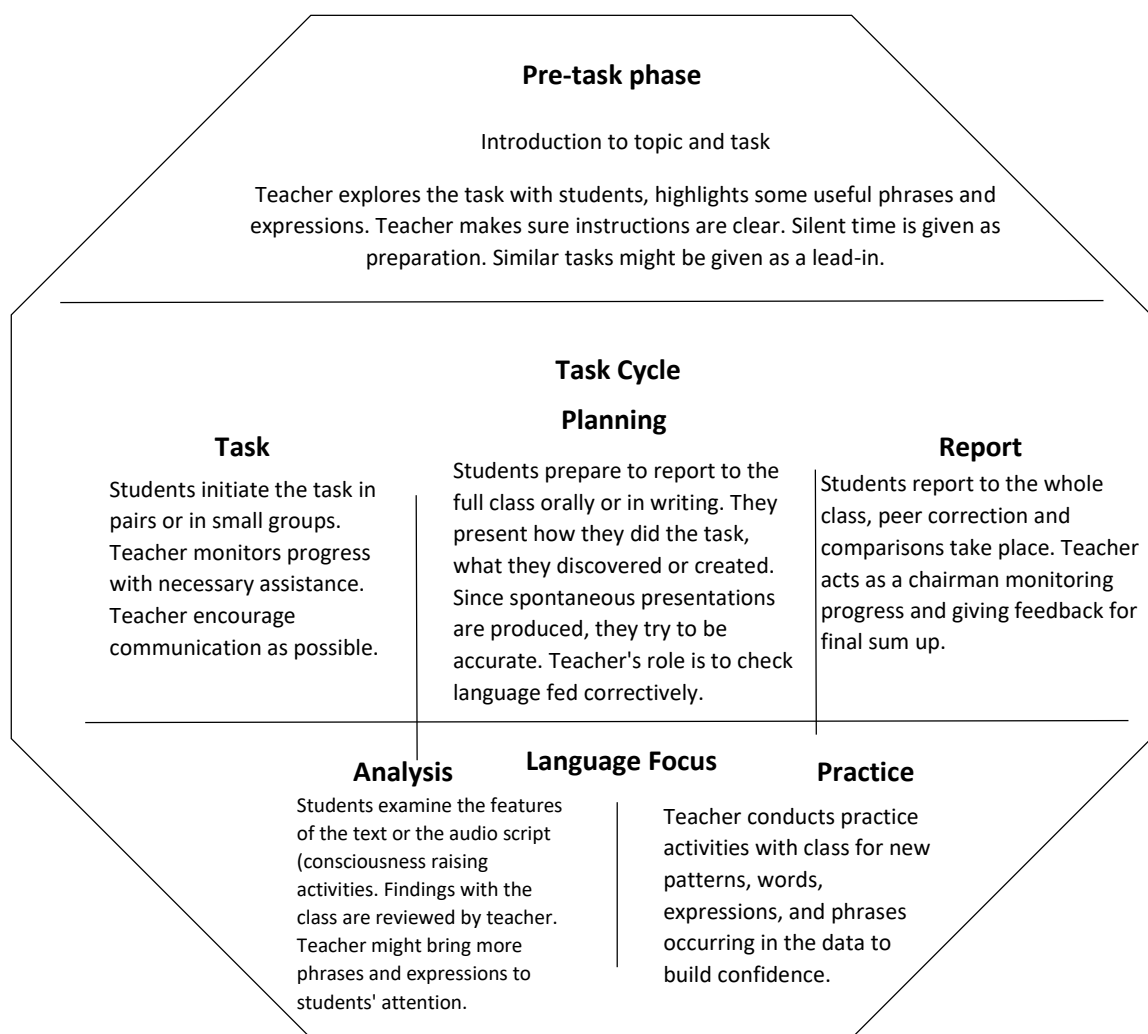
**Pre-task phase**

Introduction to topic and task

Teacher explores the task with students, highlights some useful phrases and expressions. Teacher makes sure instructions are clear. Silent time is given as preparation. Similar tasks might be given as a lead-in.

**Task Cycle**

**Task**

Students initiate the task in pairs or in small groups. Teacher monitors progress with necessary assistance. Teacher encourage communication as possible.

**Planning**

Students prepare to report to the full class orally or in writing. They present how they did the task, what they discovered or created. Since spontaneous presentations are produced, they try to be accurate. Teacher's role is to check language fed correctively.

**Report**

Students report to the whole class, peer correction and comparisons take place. Teacher acts as a chairman monitoring progress and giving feedback for final sum up.

**Language Focus**

**Analysis**

Students examine the features of the text or the audio script (consciousness raising activities. Findings with the class are reviewed by teacher. Teacher might bring more phrases and expressions to students' attention.

**Practice**

Teacher conducts practice activities with class for new patterns, words, expressions, and phrases occurring in the data to build confidence.